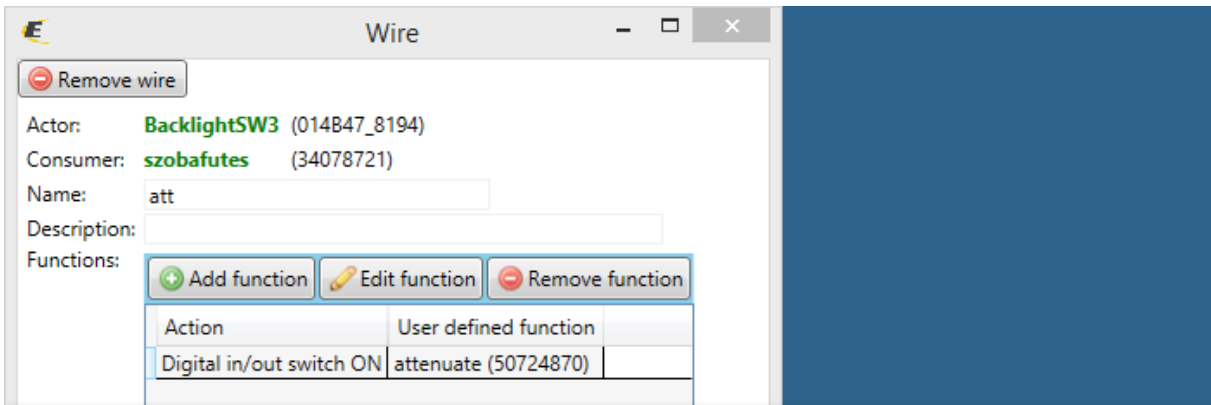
Wire

Remove wire

Actor: BacklightSW3 (014B47_8194)
Consumer: szobafutes (34078721)
Name: att
Description:
Functions:

Add function | Edit function | Remove function

| Action | User defined function |
|---|---|
| Digital in/out switch ON | attenuate (50724870) |